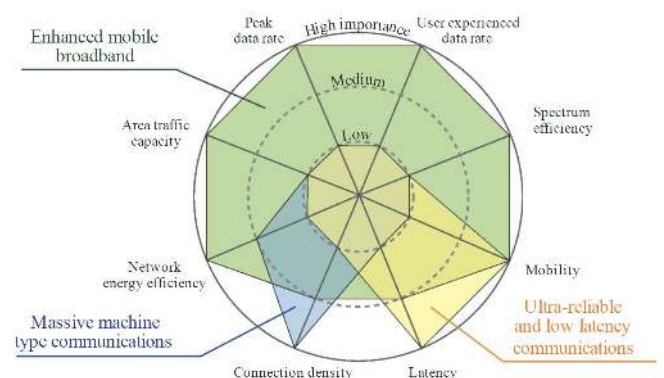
Enhanced mobile broadband

Peak data rate

High importance

User experienced data rate

Medium

Spectrum efficiency

Area traffic capacity

Low

Mobility

Network energy efficiency

Massive machine type communications

Ultra-reliable and low latency communications

Connection density

Latency